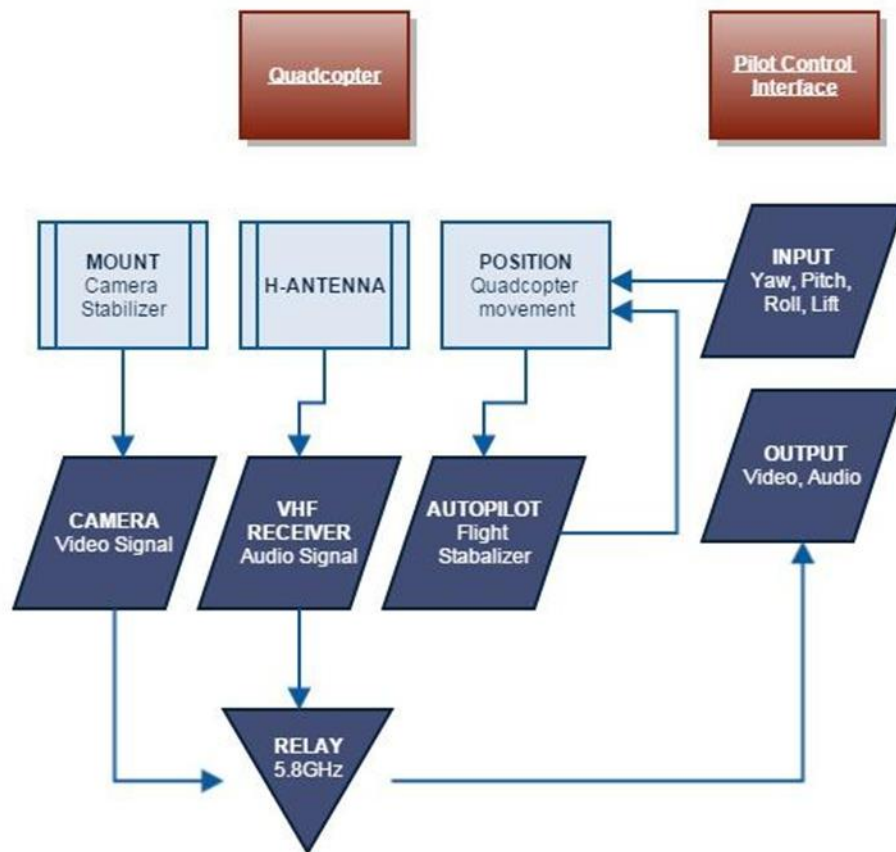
Quadcopter

Pilot Control Interface

MOUNT
Camera Stabilizer

H-ANTENNA

POSITION
Quadcopter movement

INPUT
Yaw, Pitch, Roll, Lift

OUTPUT
Video, Audio

CAMERA
Video Signal

VHF RECEIVER
Audio Signal

AUTOPILOT
Flight Stabalizer

RELAY
5.8GHz